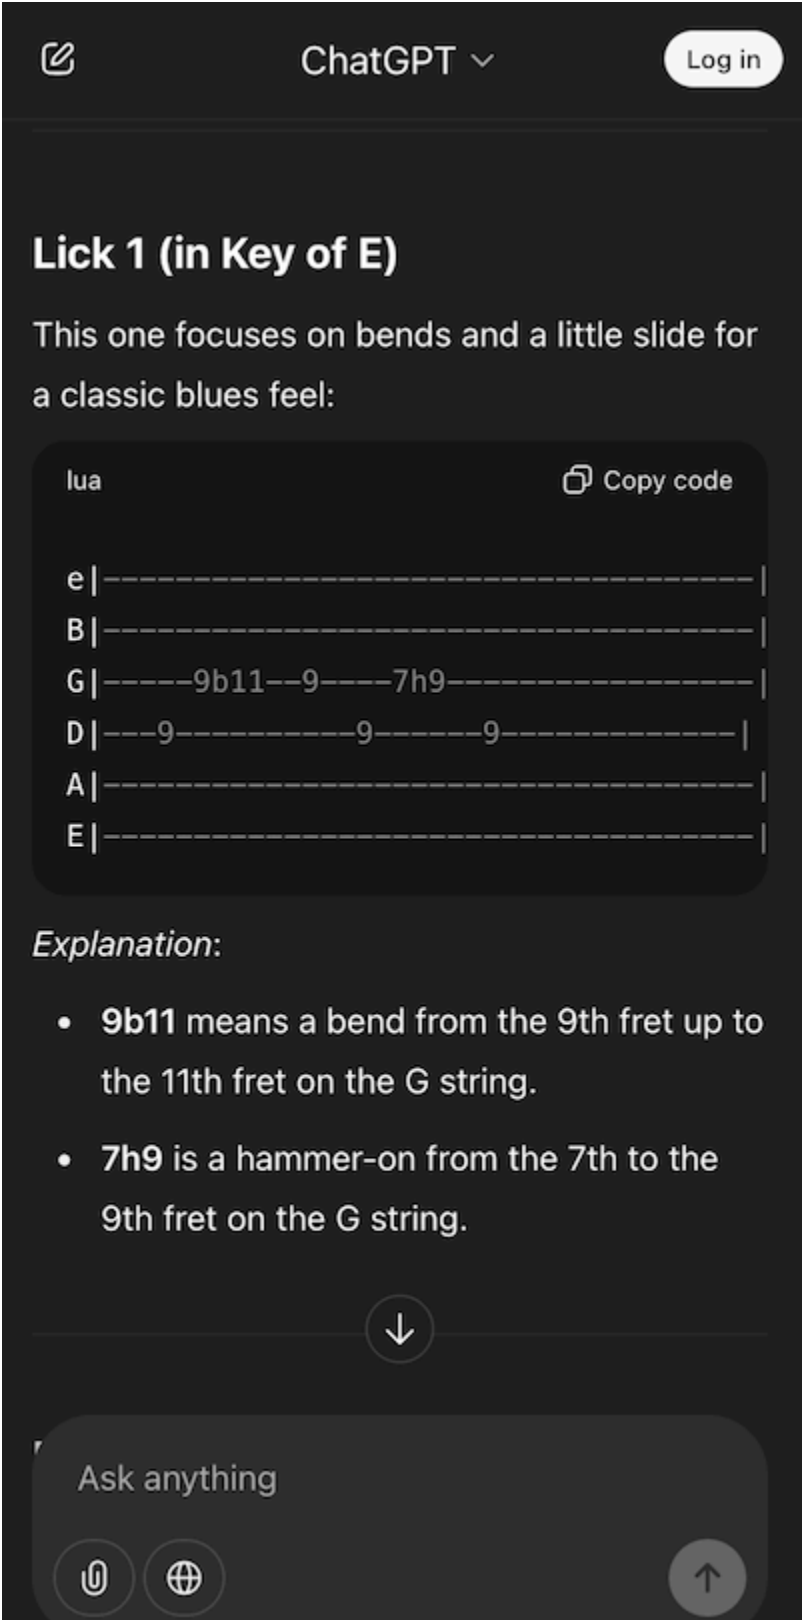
ChatGPT

Log in

Lick 1 (in Key of E)

This one focuses on bends and a little slide for a classic blues feel:

lua

Copy code

```
e|--------------------------------------|
B|--------------------------------------|
G|-----9b11--9----7h9-------------------|
D|---9----------9------9--------------|
A|--------------------------------------|
E|--------------------------------------|
```

Explanation:

- **9b11** means a bend from the 9th fret up to the 11th fret on the G string.
- **7h9** is a hammer-on from the 7th to the 9th fret on the G string.

Ask anything